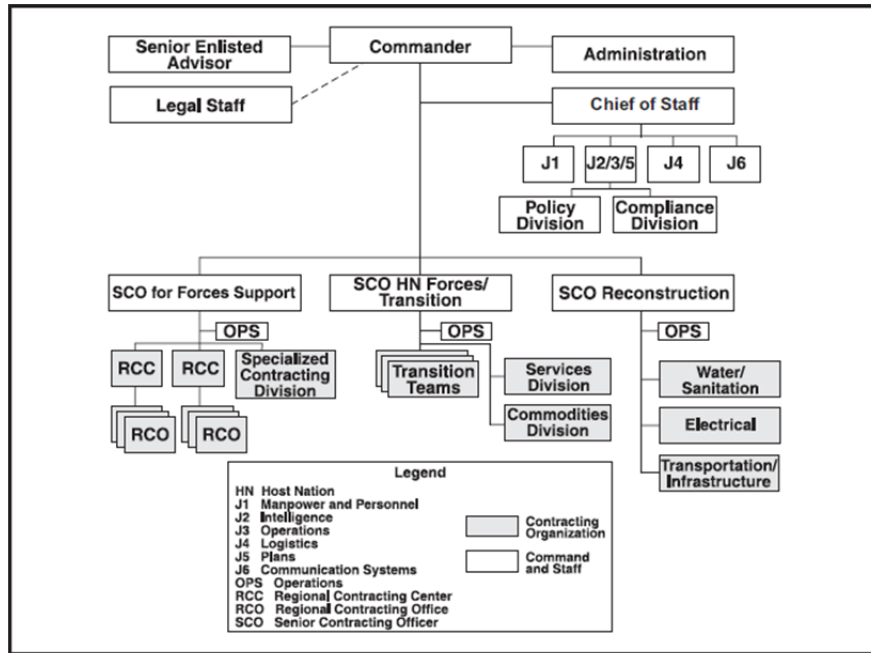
Senior Enlisted Advisor

Commander

Administration

Legal Staff

Chief of Staff

J1

J2/3/5

J4

J6

Policy Division

Compliance Division

SCO for Forces Support

SCO HN Forces/ Transition

SCO Reconstruction

OPS

RCC

RCC

Specialized Contracting Division

RCO

RCO

OPS

Transition Teams

Services Division

Commodities Division

OPS

Water/ Sanitation

Electrical

Transportation/ Infrastructure

Legend

HN Host Nation
J1 Manpower and Personnel
J2 Intelligence
J3 Operations
J4 Logistics
J5 Plans
J6 Communication Systems
OPS Operations
RCC Regional Contracting Center
RCO Regional Contracting Office
SCO Senior Contracting Officer

Contracting Organization

Command and Staff